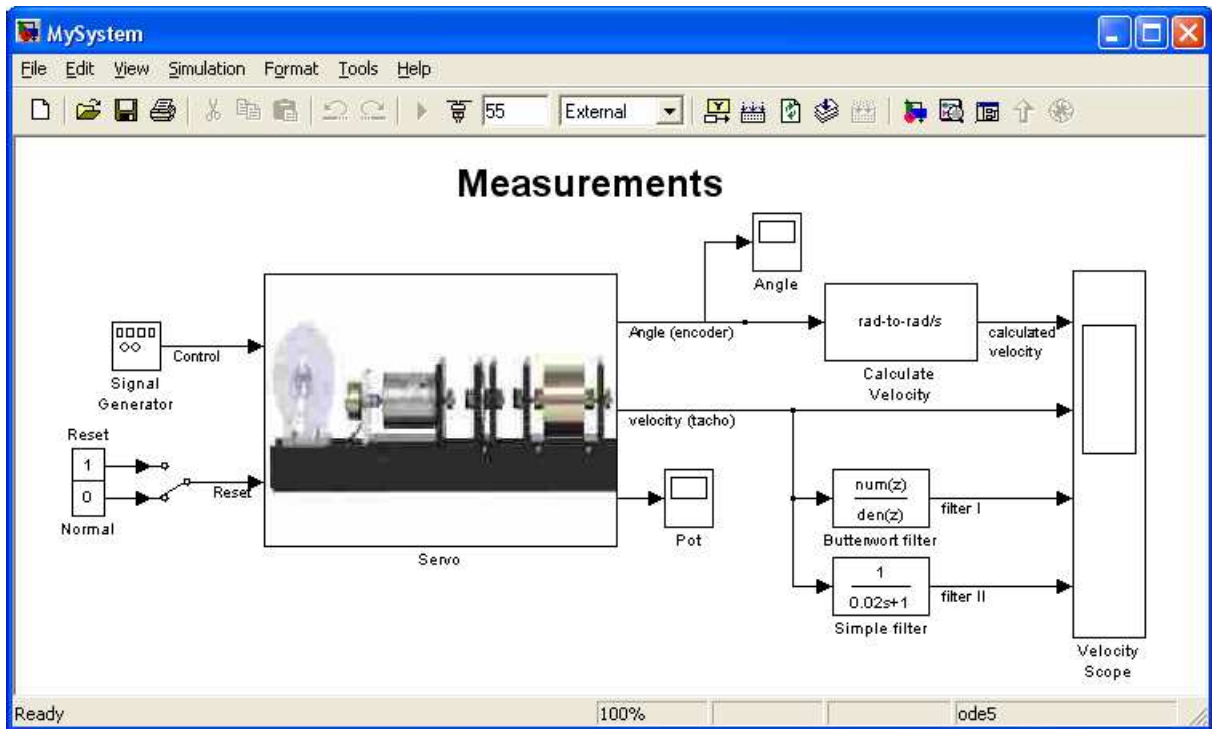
MySystem

File Edit View Simulation Format Tools Help

55 External

Measurements

Angle

Signal Generator

Control

Reset

1

0

Normal

Reset

Servo

Angle (encoder)

rad-to-rad/s

Calculate Velocity

calculated velocity

velocity (tacho)

Pot

$\frac{num(z)}{den(z)}$

Butterworth filter

filter I

$\frac{1}{0.02s+1}$

Simple filter

filter II

Velocity Scope

Ready 100% ode5